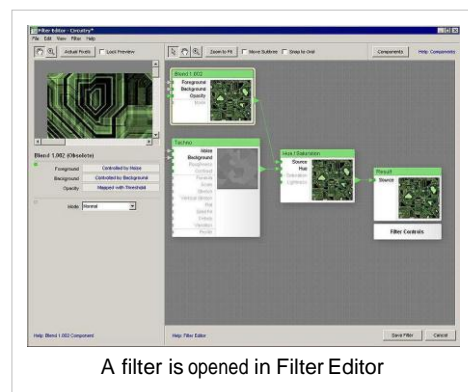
Filter Editor - Circuitry*

File Edit View Filter Help

Actual Pixels Lock Preview

Zoom to Fit Move Subtree Snap to Grid

Components Help: Components

Blend 1.002

Foreground
Background
Opacity
Mode

Techno

Noise
Background
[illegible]

Hue / Saturation

Source
Hue
Saturation
Lightness

Result

Source

Filter Controls

Blend 1.002 (Obsolete)

Foreground Controlled by Noise
Background Controlled by Background
Opacity Mapped with Threshold

Mode Normal

Help: Blend 1.002 Component

Help: Filter Editor

Save Filter Cancel

A filter is opened in Filter Editor